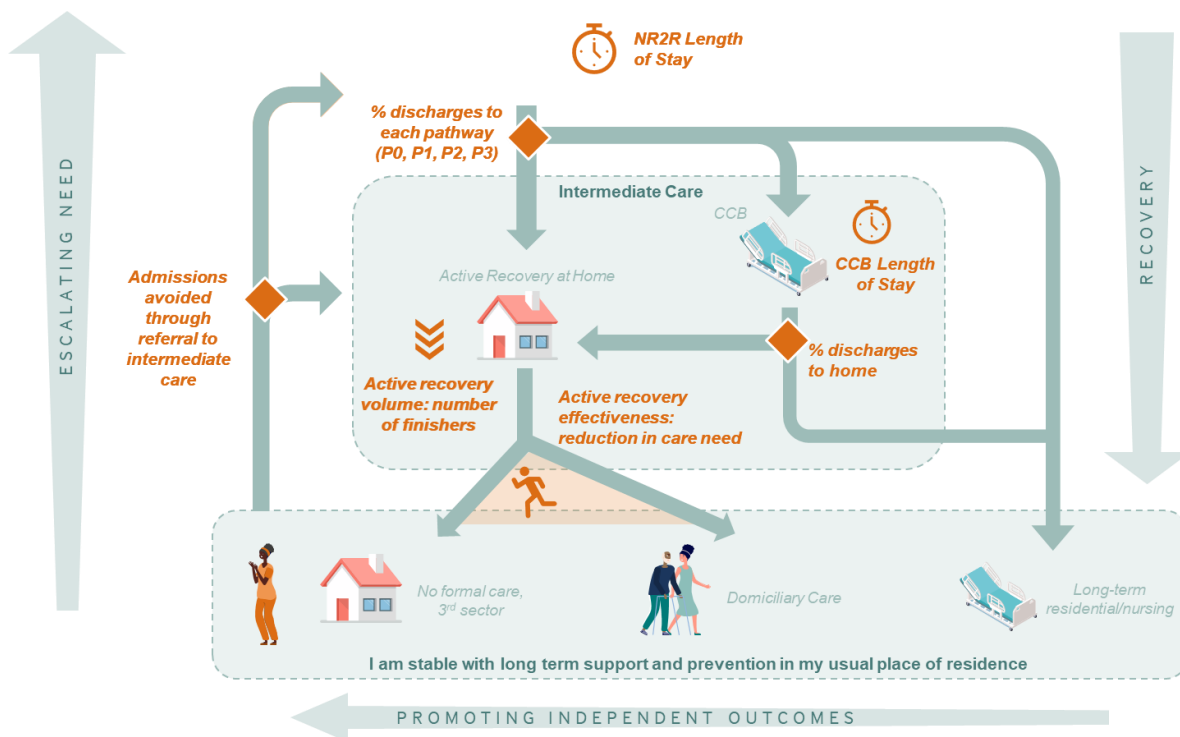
ESCALATING NEED

NR2R Length of Stay

RECOVERY

% discharges to each pathway (P0, P1, P2, P3)

Intermediate Care

CCB

CCB Length of Stay

Admissions avoided through referral to intermediate care

Active Recovery at Home

% discharges to home

Active recovery volume: number of finishers

Active recovery effectiveness: reduction in care need

No formal care, 3$^{rd}$ sector

Domiciliary Care

Long-term residential/nursing

I am stable with long term support and prevention in my usual place of residence

PROMOTING INDEPENDENT OUTCOMES